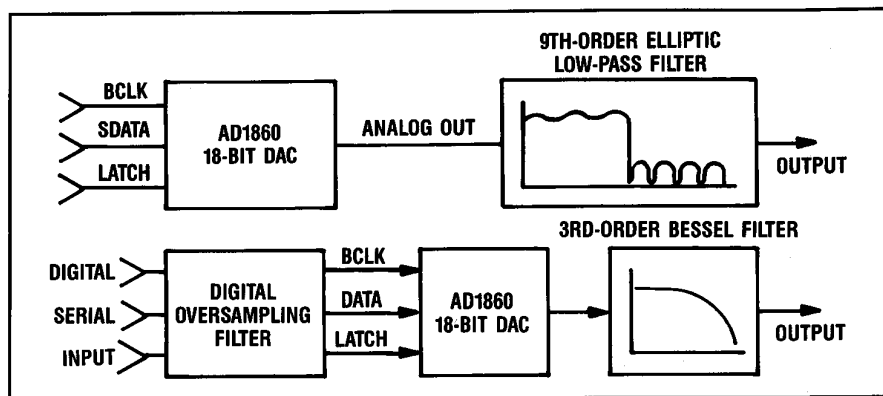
BCLK
SDATA
LATCH
AD1860
18-BIT DAC
ANALOG OUT
9TH-ORDER ELLIPTIC
LOW-PASS FILTER
OUTPUT

DIGITAL
SERIAL
INPUT
DIGITAL
OVERSAMPLING
FILTER
BCLK
DATA
LATCH
AD1860
18-BIT DAC
3RD-ORDER BESSEL FILTER
OUTPUT